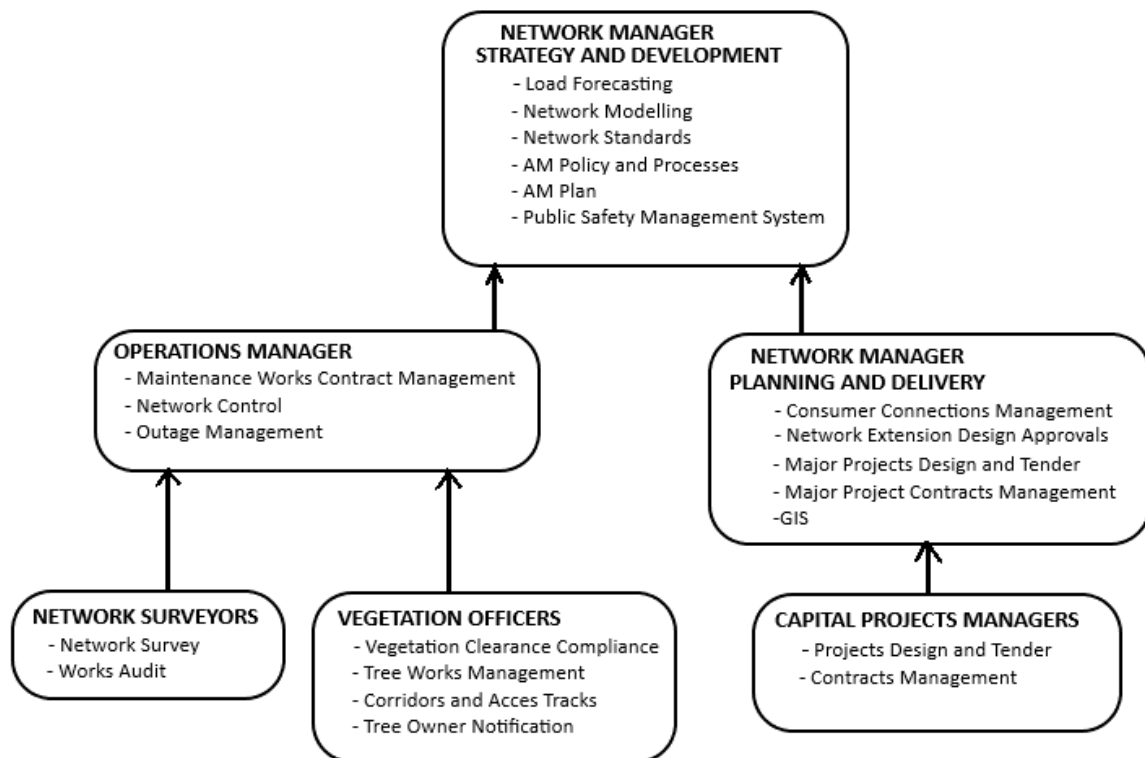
NETWORK MANAGER
STRATEGY AND DEVELOPMENT
- Load Forecasting
- Network Modelling
- Network Standards
- AM Policy and Processes
- AM Plan
- Public Safety Management System

OPERATIONS MANAGER
- Maintenance Works Contract Management
- Network Control
- Outage Management

NETWORK MANAGER
PLANNING AND DELIVERY
- Consumer Connections Management
- Network Extension Design Approvals
- Major Projects Design and Tender
- Major Project Contracts Management
-GIS

NETWORK SURVEYORS
- Network Survey
- Works Audit

VEGETATION OFFICERS
- Vegetation Clearance Compliance
- Tree Works Management
- Corridors and Acces Tracks
- Tree Owner Notification

CAPITAL PROJECTS MANAGERS
- Projects Design and Tender
- Contracts Management